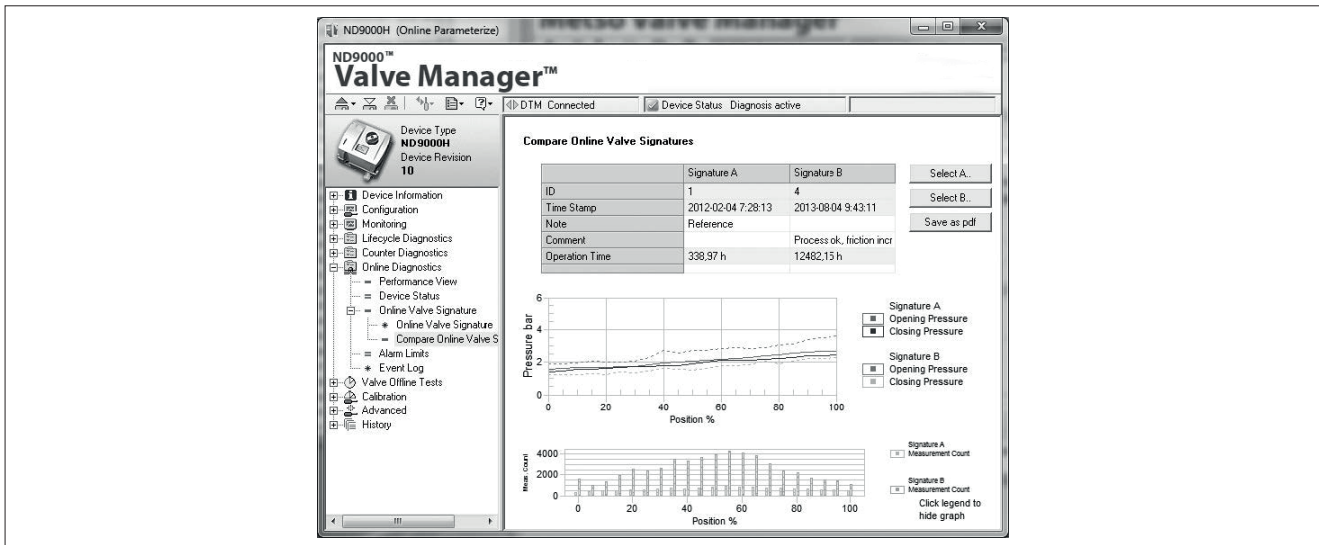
ND9000H (Online Parameterize)

ND9000™
Valve Manager™

DTM Connected
Device Status Diagnosis active

Device Type
ND9000H
Device Revision
10

Device Information
Configuration
Monitoring
Lifecycle Diagnostics
Counter Diagnostics
Online Diagnostics
Performance View
Device Status
Online Valve Signature
Online Valve Signature
Compare Online Valve S
Alarm Limits
Event Log
Valve Offline Tests
Calibration
Advanced
History

Compare Online Valve Signatures

| | Signature A | Signature B |
|---|---|---|
| ID | 1 | 4 |
| Time Stamp | 2012-02-04 7:28:13 | 2013-08-04 9:43:11 |
| Note | Reference | |
| Comment | | Process ok., friction incr |
| Operation Time | 338,97 h | 12482,15 h |

Select A..
Select B..
Save as pdf

Pressure bar
6
4
2
0
0 20 40 60 80 100
Position %

Signature A
Opening Pressure
Closing Pressure
Signature B
Opening Pressure
Closing Pressure

Meas. Count
4000
2000
0
0 20 40 60 80 100
Position %

Signature A
Measurement Count
Signature B
Measurement Count
Click legend to hide graph